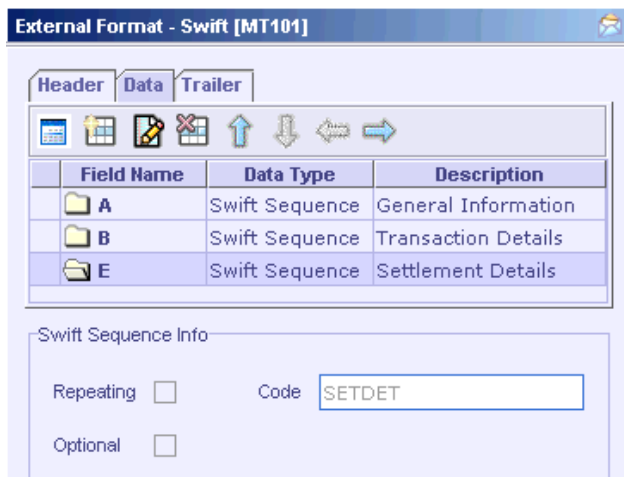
External Format - Swift [MT101]

Header Data Trailer

| Field Name | Data Type | Description |
|---|---|---|
| A | Swift Sequence | General Information |
| B | Swift Sequence | Transaction Details |
| E | Swift Sequence | Settlement Details |

Swift Sequence Info

Repeating

Code SETDET

Optional